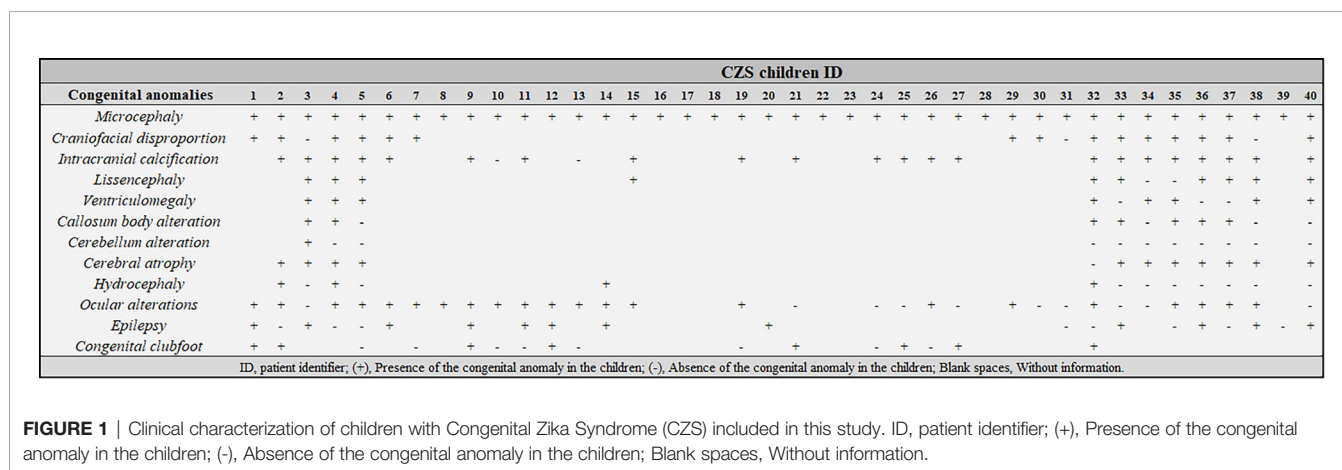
| Congenital anomalies | CZS children ID | | | | | | | | | | | | | | | | | | | | | | | | | | | | | | | | | | | | | | | |
|---|---|---|---|---|---|---|---|---|---|---|---|---|---|---|---|---|---|---|---|---|---|---|---|---|---|---|---|---|---|---|---|---|---|---|---|---|---|---|---|---|
| | 1 | 2 | 3 | 4 | 5 | 6 | 7 | 8 | 9 | 10 | 11 | 12 | 13 | 14 | 15 | 16 | 17 | 18 | 19 | 20 | 21 | 22 | 23 | 24 | 25 | 26 | 27 | 28 | 29 | 30 | 31 | 32 | 33 | 34 | 35 | 36 | 37 | 38 | 39 | 40 |
| Microcephaly | + | + | + | + | + | + | + | + | + | + | + | + | + | + | + | + | + | + | + | + | + | + | + | + | + | + | + | + | + | + | + | + | + | + | + | + | + | + | + | + |
| Craniofacial disproportion | + | + | - | + | + | + | + | | | | | | | | | | | | | | | | | | | | | | + | + | - | + | + | + | + | + | + | - | | + |
| Intracranial calcification | | + | + | + | + | + | | | + | - | + | | - | | + | | | | + | | + | | | + | + | + | + | | | | | + | + | + | + | + | + | + | | + |
| Lissencephaly | | | + | + | + | | | | | | | | | | + | | | | | | | | | | | | | | | | | + | + | - | - | + | + | + | | + |
| Ventriculomegaly | | | + | + | + | | | | | | | | | | | | | | | | | | | | | | | | | | | + | - | + | + | - | - | + | | + |
| Callosum body alteration | | | + | + | - | | | | | | | | | | | | | | | | | | | | | | | | | | | + | + | - | + | + | + | - | | - |
| Cerebellum alteration | | | + | - | - | | | | | | | | | | | | | | | | | | | | | | | | | | | - | - | - | - | - | - | - | | - |
| Cerebral atrophy | | + | + | + | + | | | | | | | | | | | | | | | | | | | | | | | | | | | - | + | + | + | + | + | + | | + |
| Hydrocephaly | | + | - | + | - | | | | | | | | | + | | | | | | | | | | | | | | | | | | + | - | - | - | - | - | - | | - |
| Ocular alterations | + | + | - | + | + | + | + | + | + | + | + | + | + | + | + | | | | + | | - | | | - | - | + | - | | + | - | - | + | - | - | + | + | + | + | | - |
| Epilepsy | + | - | + | - | - | + | | | + | | + | + | | + | | | | | | + | | | | | | | | | | | - | - | + | | - | + | - | + | - | + |
| Congenital clubfoot | + | + | | | - | | - | | + | - | - | + | - | | | | | | - | | + | | | - | + | - | + | | | | | + | | | | | | | | |

ID, patient identifier; (+), Presence of the congenital anomaly in the children; (-), Absence of the congenital anomaly in the children; Blank spaces, Without information.

FIGURE 1 | Clinical characterization of children with Congenital Zika Syndrome (CZS) included in this study. ID, patient identifier; (+), Presence of the congenital anomaly in the children; (-), Absence of the congenital anomaly in the children; Blank spaces, Without information.